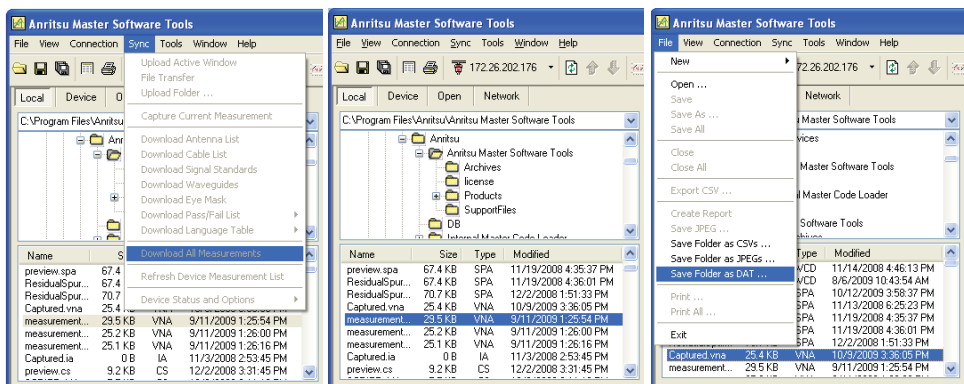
Anritsu Master Software Tools

File View Connection Sync Tools Window Help

Local Device O

C:\Program Files\Anritsu\Anritsu Master Software Tools

Upload Active Window
File Transfer
Upload Folder ...
Capture Current Measurement
Download Antenna List
Download Cable List
Download Signal Standards
Download Waveguides
Download Eye Mask
Download Pass/Fail List
Download Language Table
Download All Measurements
Refresh Device Measurement List
Device Status and Options

| Name | S |
|---|---|
| preview.spa | 67.4 |
| ResidualSpur... | 67.4 |
| ResidualSpur... | 70.7 |
| Captured.vna | 25.4 |
| measurement... | 29.5 KB | VNA | 9/11/2009 1:25:54 PM |
| measurement... | 25.2 KB | VNA | 9/11/2009 1:26:00 PM |
| measurement... | 25.1 KB | VNA | 9/11/2009 1:26:16 PM |
| Captured.ia | 0 B | IA | 11/3/2008 2:53:45 PM |
| preview.cs | 9.2 KB | CS | 12/2/2008 3:31:45 PM |

Anritsu Master Software Tools

File View Connection Sync Tools Window Help

172.26.202.176

Local Device Open Network

C:\Program Files\Anritsu\Anritsu Master Software Tools

Anritsu
Anritsu Master Software Tools
Archives
license
Products
SupportFiles
DB
Internal Master Code Loader

| Name | Size | Type | Modified |
|---|---|---|---|
| preview.spa | 67.4 KB | SPA | 11/19/2008 4:35:37 PM |
| ResidualSpur... | 67.4 KB | SPA | 11/19/2008 4:36:01 PM |
| ResidualSpur... | 70.7 KB | SPA | 12/2/2008 1:51:33 PM |
| Captured.vna | 25.4 KB | VNA | 10/9/2009 3:36:05 PM |
| measurement... | 29.5 KB | VNA | 9/11/2009 1:25:54 PM |
| measurement... | 25.2 KB | VNA | 9/11/2009 1:26:00 PM |
| measurement... | 25.1 KB | VNA | 9/11/2009 1:26:16 PM |
| Captured.ia | 0 B | IA | 11/3/2008 2:53:45 PM |
| preview.cs | 9.2 KB | CS | 12/2/2008 3:31:45 PM |

Anritsu Master Software Tools

File View Connection Sync Tools Window Help

New
Open ...
Save
Save As ...
Save All
Close
Close All
Export CSV ...
Create Report
Save JPEG ...
Save Folder as CSVs ...
Save Folder as JPEGs ...
Save Folder as DAT ...
Print ...
Print All ...
Exit

Network

Master Software Tools
vices
Master Software Tools
Master Code Loader
Software Tools

| Modified | Type | Modified |
|---|---|---|
| | VCD | 11/14/2008 4:46:13 PM |
| | VCD | 8/6/2009 10:43:54 AM |
| | SPA | 10/12/2009 3:58:37 PM |
| | SPA | 11/13/2008 6:25:23 PM |
| | SPA | 11/19/2008 4:35:37 PM |
| | SPA | 11/19/2008 4:36:01 PM |
| | SPA | 12/2/2008 1:51:33 PM |
| Captured.vna | 25.4 KB | VNA | 10/9/2009 3:36:05 PM |
| measurement... | 29.5 KB | VNA | 9/11/2009 1:25:54 PM |